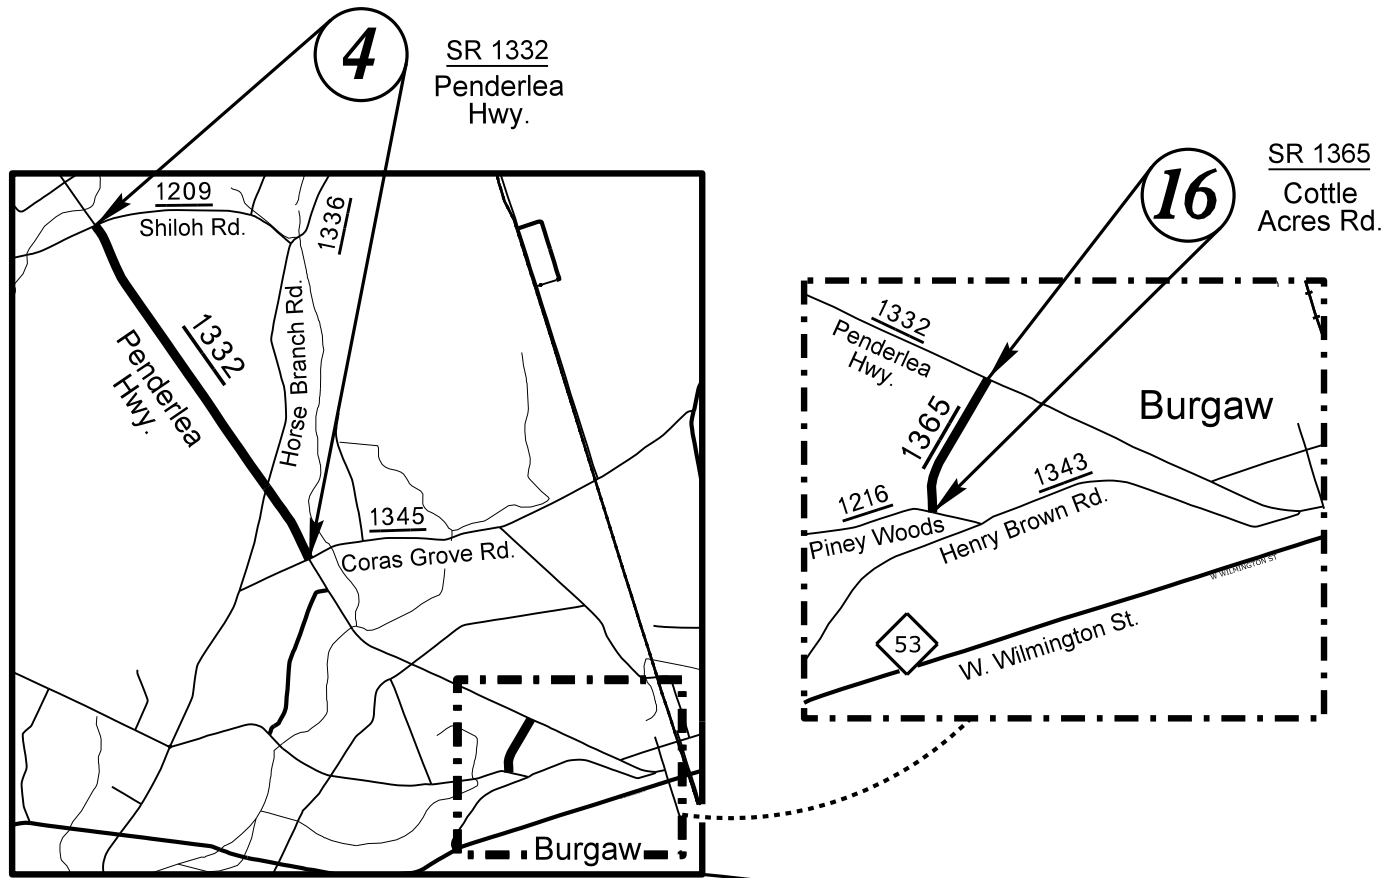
4

SR 1332
Penderlea Hwy.

1209
Shiloh Rd.

1336

1332
Penderlea Hwy.

Horse Branch Rd.

1345
Coras Grove Rd.

Burgaw

16

SR 1365
Cottle Acres Rd.

1332
Penderlea Hwy.

Burgaw

1365

1216
Piney Woods

1343
Henry Brown Rd.

W WILMINGTON ST

53

W. Wilmington St.